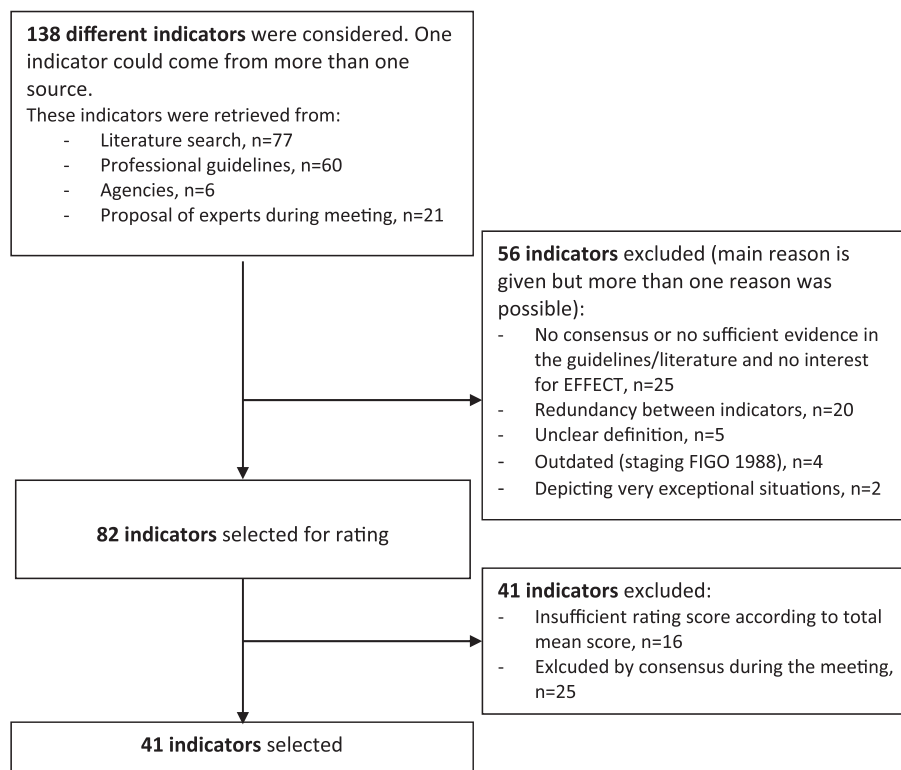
**138 different indicators** were considered. One indicator could come from more than one source.
These indicators were retrieved from:
- Literature search, n=77
- Professional guidelines, n=60
- Agencies, n=6
- Proposal of experts during meeting, n=21

**56 indicators** excluded (main reason is given but more than one reason was possible):
- No consensus or no sufficient evidence in the guidelines/literature and no interest for EFFECT, n=25
- Redundancy between indicators, n=20
- Unclear definition, n=5
- Outdated (staging FIGO 1988), n=4
- Depicting very exceptional situations, n=2

**82 indicators** selected for rating

**41 indicators** excluded:
- Insufficient rating score according to total mean score, n=16
- Exlcuded by consensus during the meeting, n=25

**41 indicators** selected